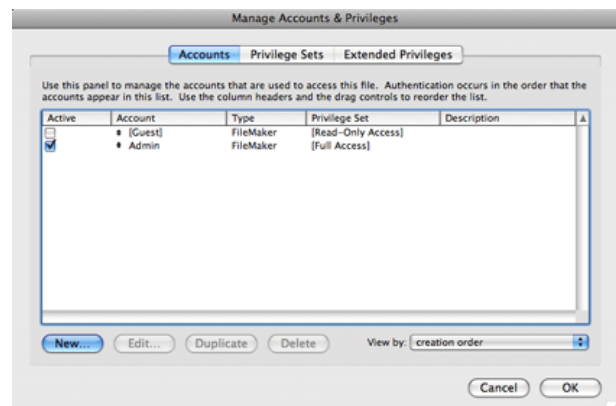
Manage Accounts & Privileges

Accounts | Privilege Sets | Extended Privileges

Use this panel to manage the accounts that are used to access this file. Authentication occurs in the order that the accounts appear in this list. Use the column headers and the drag controls to reorder the list.

| Active | Account | Type | Privilege Set | Description |
|---|---|---|---|---|
| | [Guest] | FileMaker | [Read-Only Access] | |
| | Admin | FileMaker | [Full Access] | |

New... Edit... Duplicate Delete View by: creation order

Cancel OK